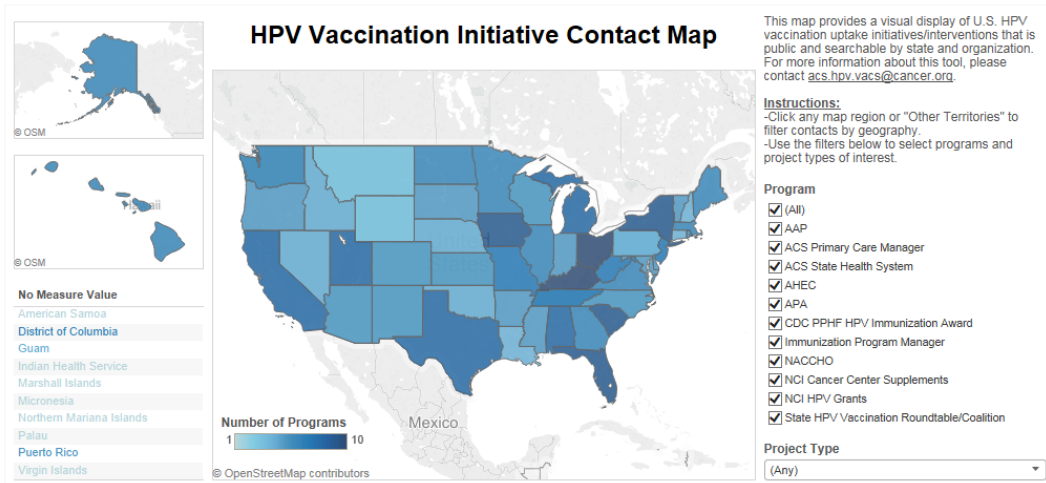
HPV Vaccination Initiative Contact Map

© OSM

© OSM

No Measure Value
American Samoa
District of Columbia
Guam
Indian Health Service
Marshall Islands
Micronesia
Northern Mariana Islands
Palau
Puerto Rico
Virgin Islands

Mexico

Number of Programs
1
10

© OpenStreetMap contributors

This map provides a visual display of U.S. HPV vaccination uptake initiatives/interventions that is public and searchable by state and organization. For more information about this tool, please contact acs.hpv.vacs@cancer.org.

Instructions:
-Click any map region or "Other Territories" to filter contacts by geography.
-Use the filters below to select programs and project types of interest.

Program
(All)
AAP
ACS Primary Care Manager
ACS State Health System
AHEC
APA
CDC PPHF HPV Immunization Award
Immunization Program Manager
NACCHO
NCI Cancer Center Supplements
NCI HPV Grants
State HPV Vaccination Roundtable/Coalition

Project Type
(Any)